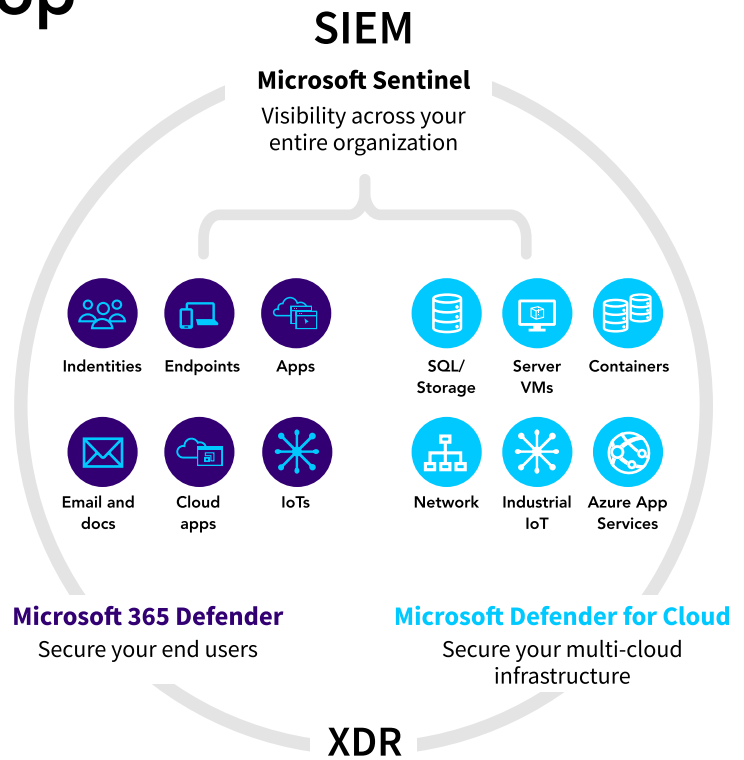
SIEM

Microsoft Sentinel
Visibility across your entire organization

Indentities
Endpoints
Apps
Email and docs
Cloud apps
IoTs

SQL/ Storage
Server VMs
Containers
Network
Industrial IoT
Azure App Services

Microsoft 365 Defender
Secure your end users

Microsoft Defender for Cloud
Secure your multi-cloud infrastructure

XDR